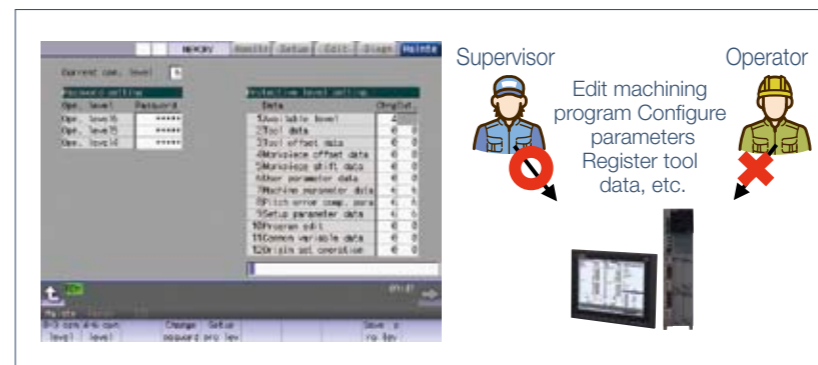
MEMORY Monitr Setup Edit Diagn Mainte

Current ope. level 6

Password setting

| Ope. level | Password |
|---|---|
| Ope. level6 | ****** |
| Ope. level5 | ****** |
| Ope. level4 | ****** |

Protective level setting

| Data | Chng | Out. |
|---|---|---|
| 1Available level | 4 | |
| 2Tool data | 0 | 0 |
| 3Tool offset data | 0 | 0 |
| 4Workpiece offset data | 0 | 0 |
| 5Workpiece shift data | 0 | 0 |
| 6User parameter data | 0 | 0 |
| 7Machine parameter data | 4 | 4 |
| 8Pitch error comp. para | 6 | 6 |
| 9Setup parameter data | 4 | 6 |
| 10Program edit | 0 | 0 |
| 11Common variable data | 0 | 0 |
| 12Origin set operation | 0 | 0 |

Mainte

0-3 cpn level | 4-6 cpn level | Change psword | Setup pro lev | Save p ro lev

Supervisor

Operator

Edit machining program Configure parameters Register tool data, etc.